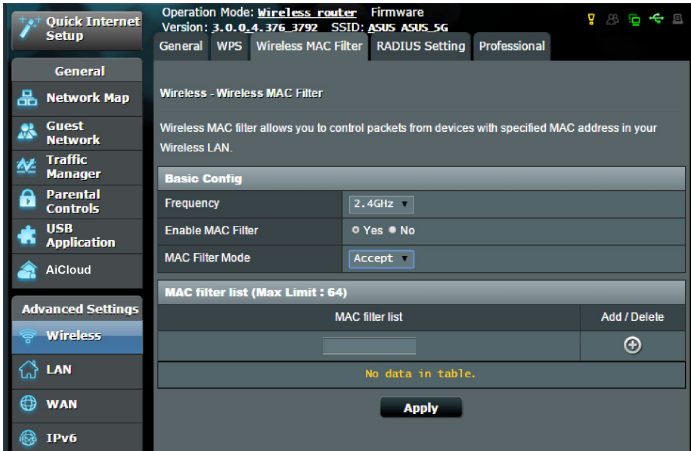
Quick Internet Setup

Operation Mode: Wireless router Firmware Version: 3.0.0.4.376_3792 SSID: ASUS ASUS_5G

General WPS Wireless MAC Filter RADIUS Setting Professional

General

Network Map

Guest Network

Traffic Manager

Parental Controls

USB Application

AiCloud

Advanced Settings

Wireless

LAN

WAN

IPv6

Wireless - Wireless MAC Filter

Wireless MAC filter allows you to control packets from devices with specified MAC address in your Wireless LAN.

Basic Config

| | |
|---|---|
| Frequency | 2.4GHz |
| Enable MAC Filter | Yes No |
| MAC Filter Mode | Accept |

MAC filter list (Max Limit : 64)

| MAC filter list | Add / Delete |
|---|---|
| | |

No data in table.

Apply